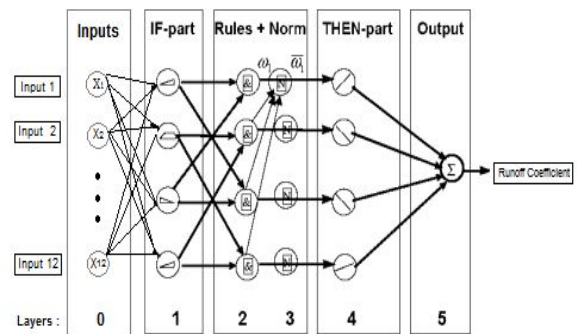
Inputs

IF-part

Rules + Norm

THEN-part

Output

Input 1

Input 2

Input 12

$X_1$

$X_2$

$X_{12}$

$\omega_1$

$\overline{\omega_1}$

&

&

&

&

N

N

N

N

$\Sigma$

Runoff Coefficient

Layers :

0

1

2

3

4

5